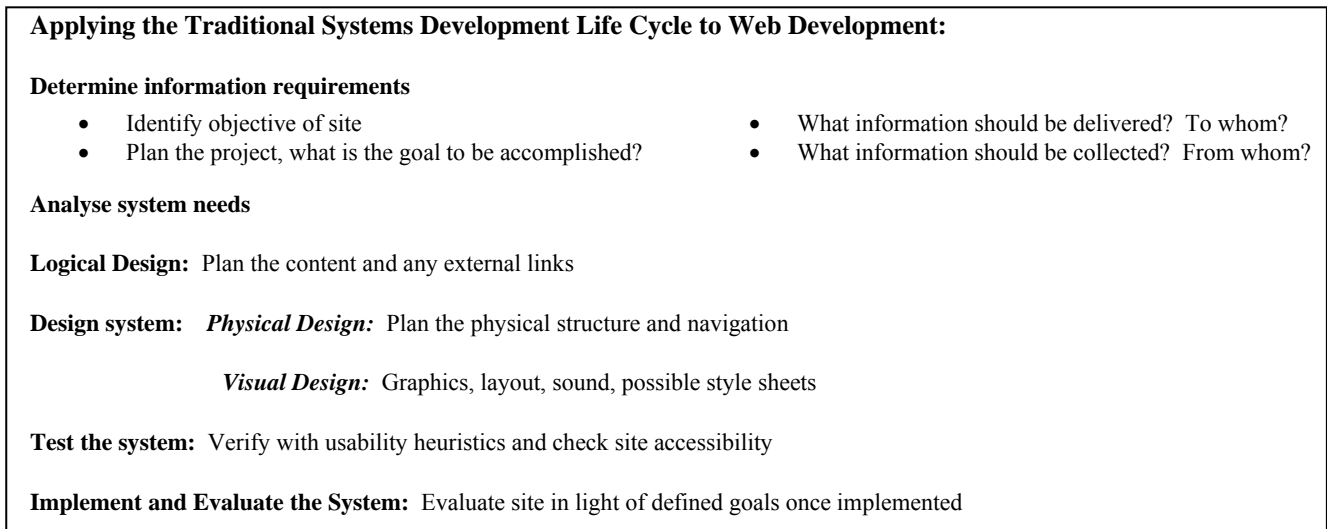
**Applying the Traditional Systems Development Life Cycle to Web Development:**

**Determine information requirements**

- Identify objective of site
- Plan the project, what is the goal to be accomplished?

- What information should be delivered? To whom?
- What information should be collected? From whom?

**Analyse system needs**

**Logical Design:** Plan the content and any external links

**Design system:** ***Physical Design:*** Plan the physical structure and navigation

***Visual Design:*** Graphics, layout, sound, possible style sheets

**Test the system:** Verify with usability heuristics and check site accessibility

**Implement and Evaluate the System:** Evaluate site in light of defined goals once implemented